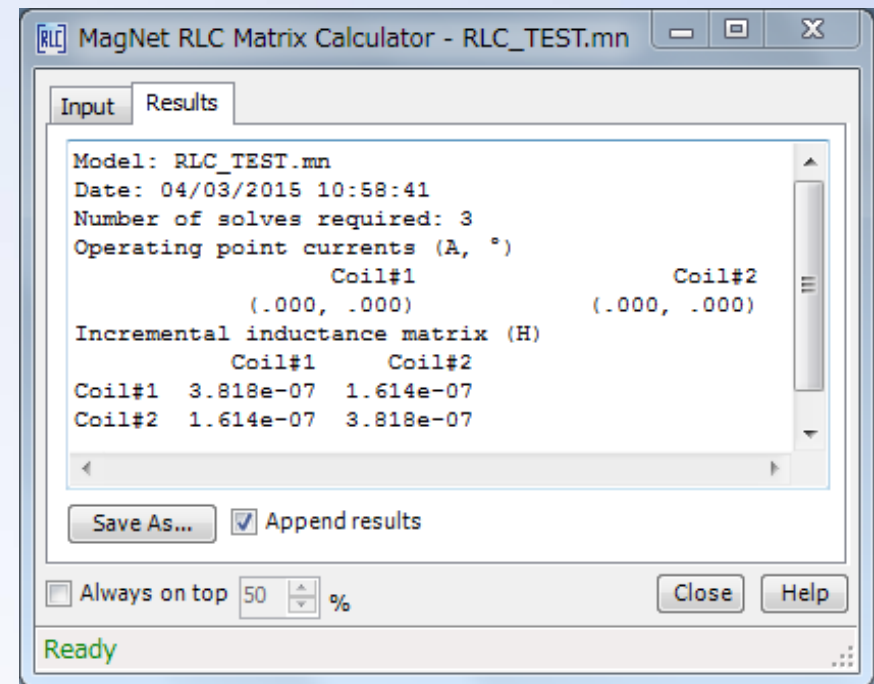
MagNet RLC Matrix Calculator - RLC_TEST.mn

Input Results

Model: RLC_TEST.mn
Date: 04/03/2015 10:58:41
Number of solves required: 3
Operating point currents (A, °)

| | Coil#1 | Coil#2 |
|---|---|---|
| | (.000, .000) | (.000, .000) |

Incremental inductance matrix (H)

| | Coil#1 | Coil#2 |
|---|---|---|
| Coil#1 | 3.818e-07 | 1.614e-07 |
| Coil#2 | 1.614e-07 | 3.818e-07 |

Save As... Append results

Always on top 50 %

Close Help

Ready